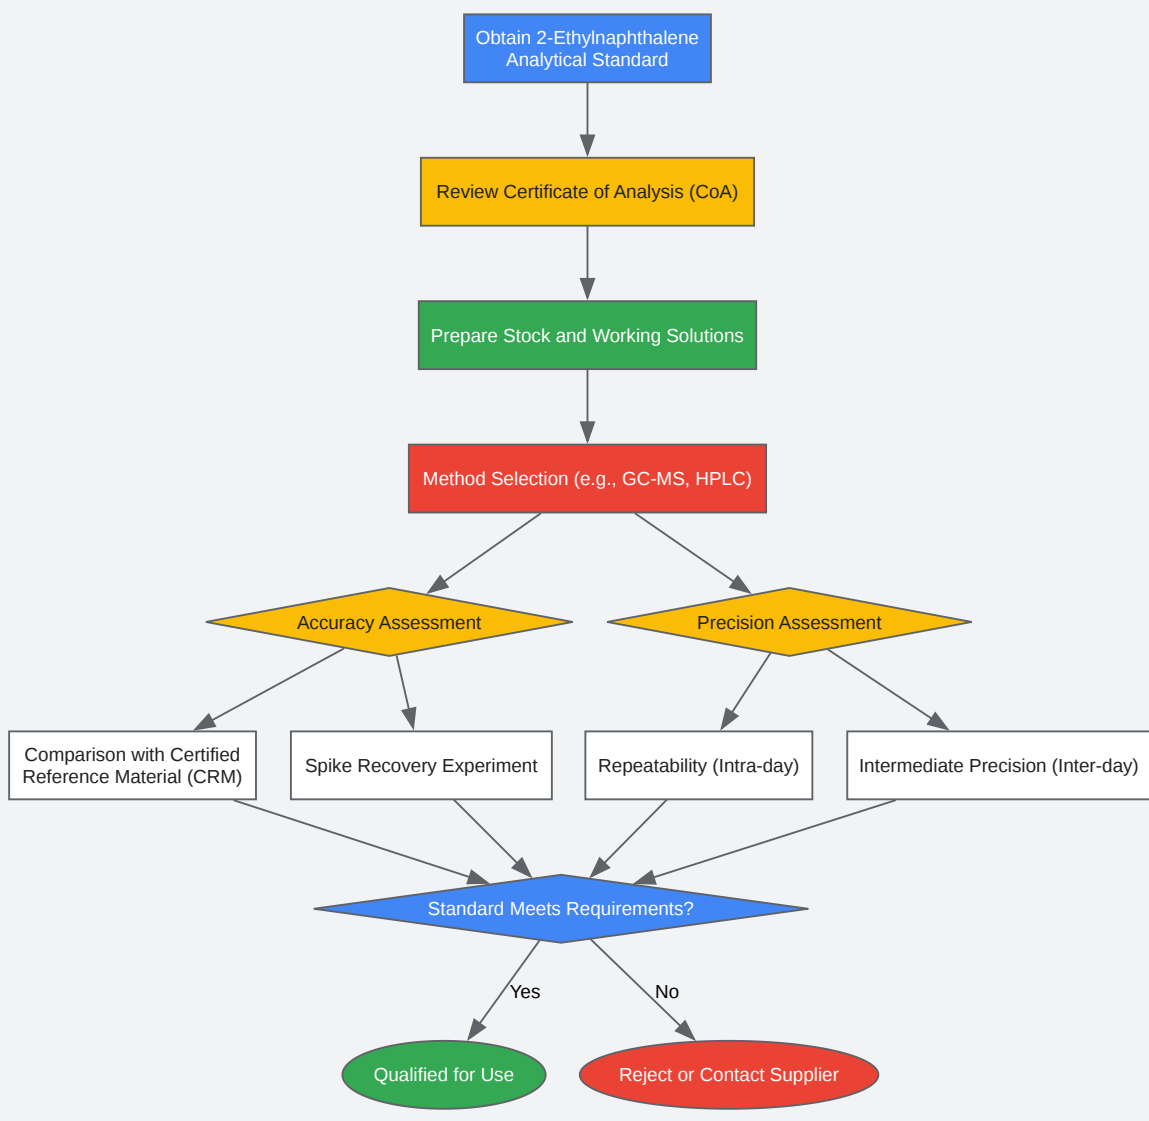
Obtain 2-Ethylnaphthalene Analytical Standard

Review Certificate of Analysis (CoA)

Prepare Stock and Working Solutions

Method Selection (e.g., GC-MS, HPLC)

Accuracy Assessment

Precision Assessment

Comparison with Certified Reference Material (CRM)

Spike Recovery Experiment

Repeatability (Intra-day)

Intermediate Precision (Inter-day)

Standard Meets Requirements?

Yes

No

Qualified for Use

Reject or Contact Supplier